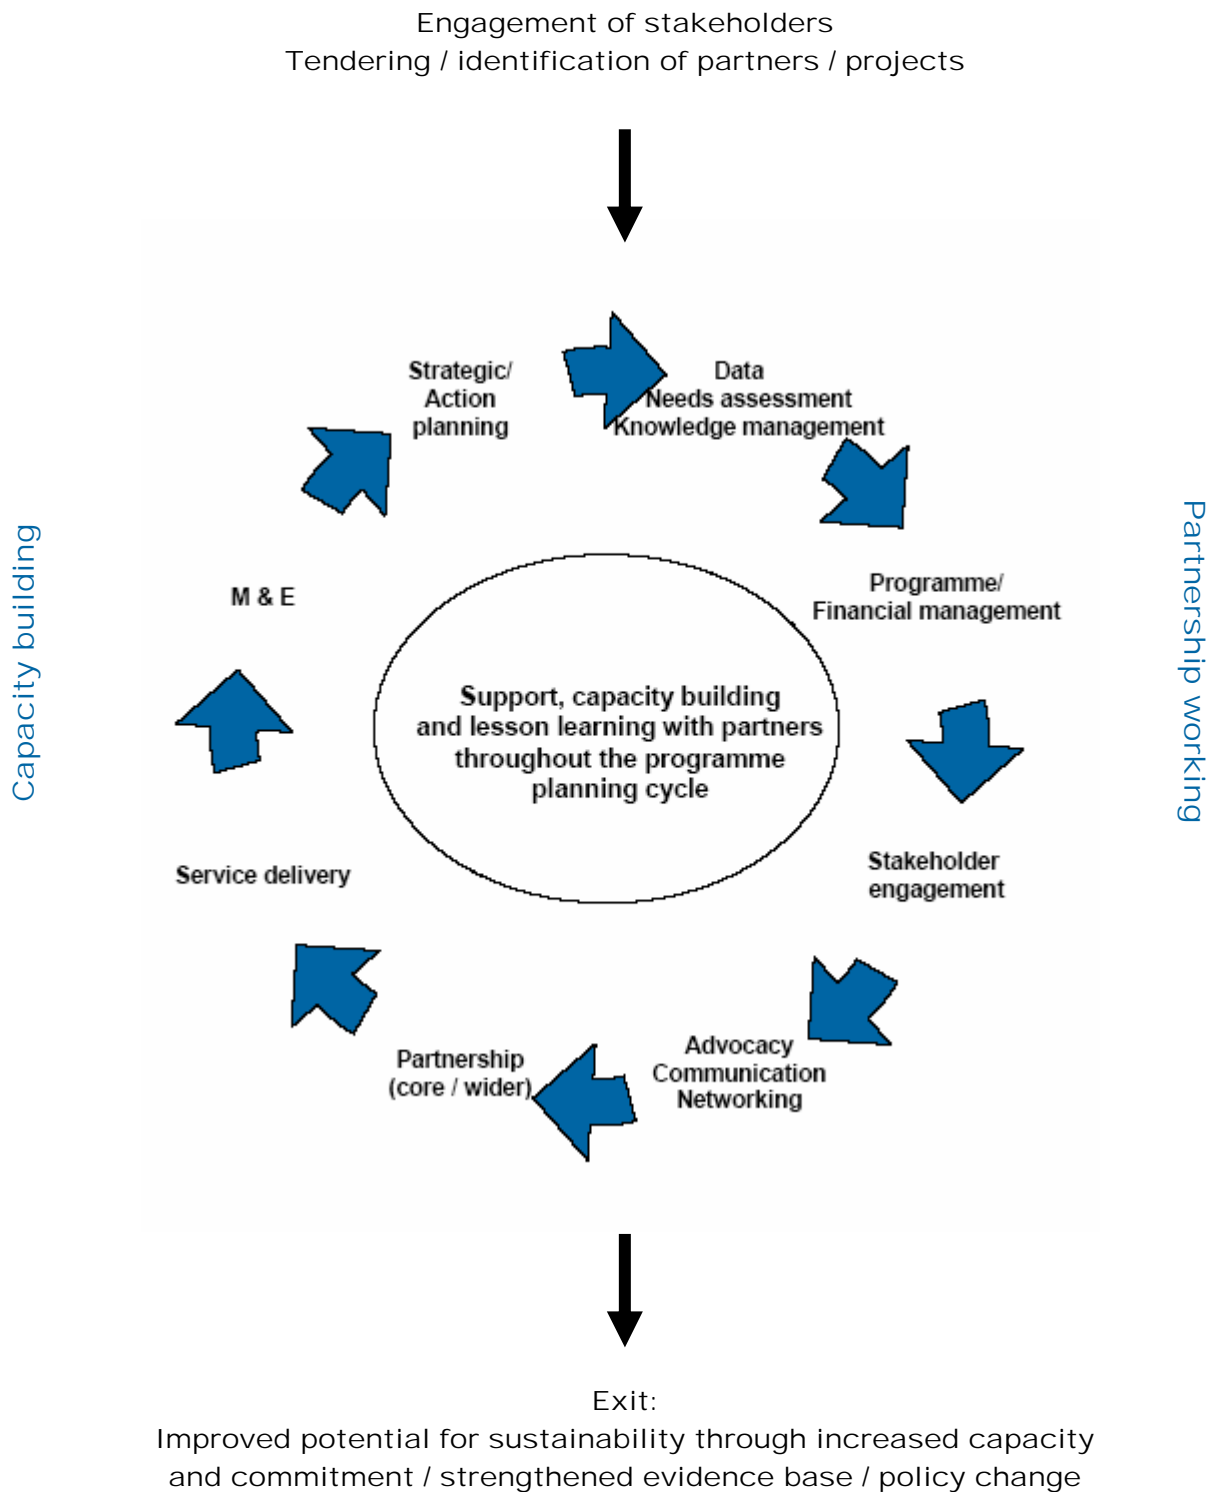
Engagement of stakeholders
Tendering / identification of partners / projects

Capacity building

Strategic/ Action planning

Data
Needs assessment
Knowledge management

Programme/ Financial management

Stakeholder engagement

Advocacy
Communication
Networking

Partnership (core / wider)

Service delivery

M & E

Support, capacity building and lesson learning with partners throughout the programme planning cycle

Partnership working

Exit:
Improved potential for sustainability through increased capacity and commitment / strengthened evidence base / policy change